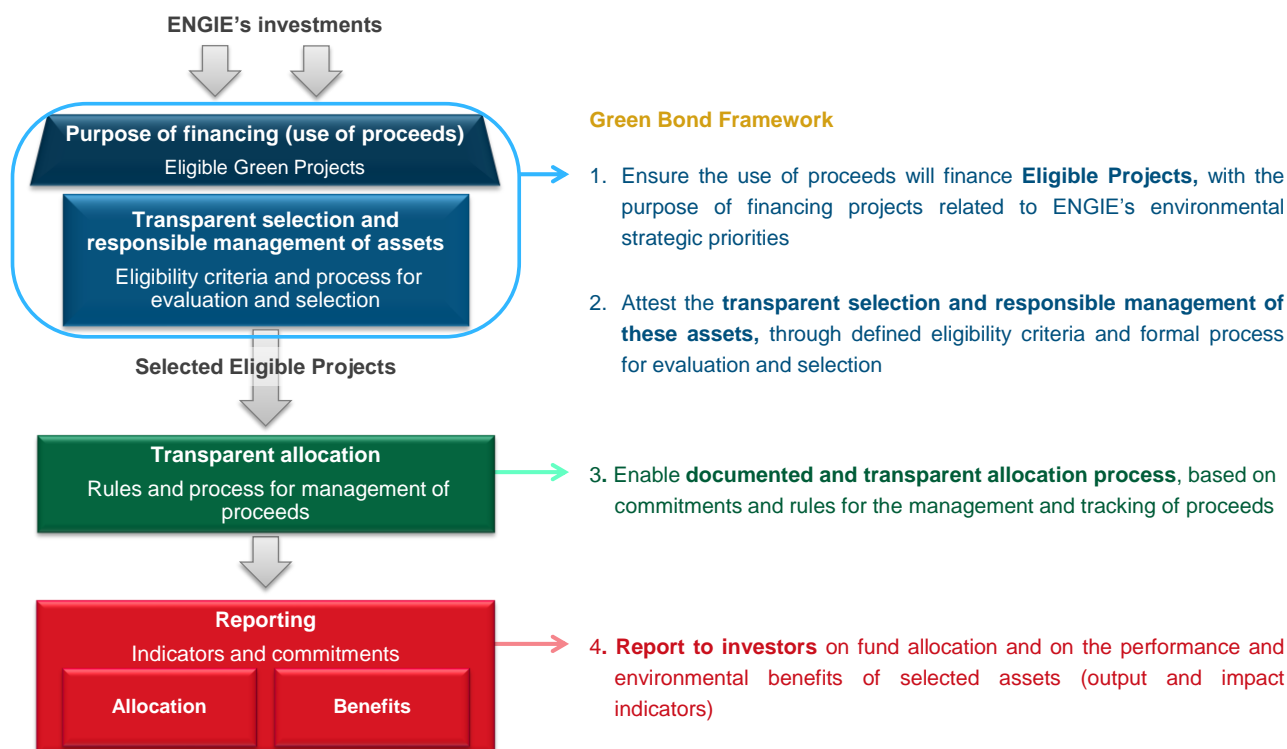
ENGIE's investments

Purpose of financing (use of proceeds)
Eligible Green Projects

Transparent selection and responsible management of assets
Eligibility criteria and process for evaluation and selection

Selected Eligible Projects

Transparent allocation
Rules and process for management of proceeds

Reporting
Indicators and commitments

Allocation

Benefits

Green Bond Framework

1. Ensure the use of proceeds will finance **Eligible Projects,** with the purpose of financing projects related to ENGIE's environmental strategic priorities

2. Attest the **transparent selection and responsible management of these assets,** through defined eligibility criteria and formal process for evaluation and selection

3. Enable **documented and transparent allocation process**, based on commitments and rules for the management and tracking of proceeds

4. **Report to investors** on fund allocation and on the performance and environmental benefits of selected assets (output and impact indicators)